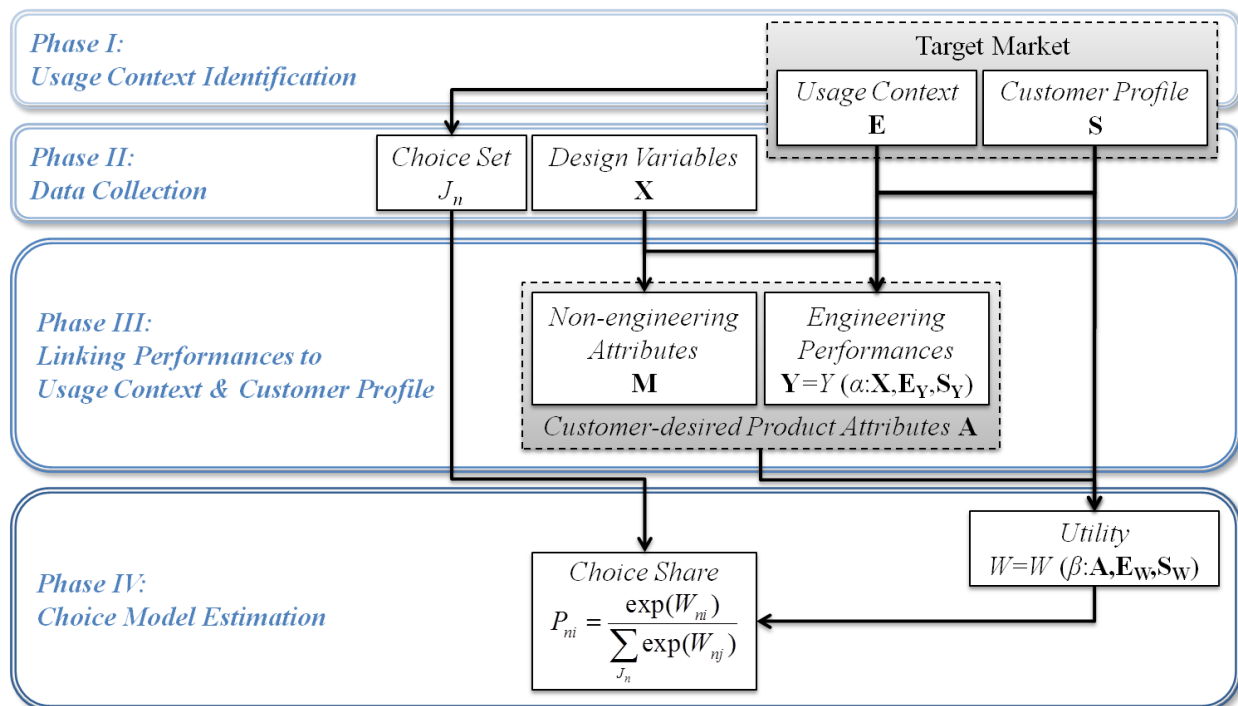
Phase I:
Usage Context Identification

Target Market

Usage Context
$\mathbf{E}$

Customer Profile
$\mathbf{S}$

Phase II:
Data Collection

Choice Set
$J_n$

Design Variables
$\mathbf{X}$

Phase III:
Linking Performances to Usage Context & Customer Profile

Non-engineering Attributes
$\mathbf{M}$

Engineering Performances
$\mathbf{Y}=Y(\alpha:\mathbf{X},\mathbf{E_Y},\mathbf{S_Y})$

Customer-desired Product Attributes $\mathbf{A}$

Phase IV:
Choice Model Estimation

Utility
$W=W(\beta:\mathbf{A},\mathbf{E_W},\mathbf{S_W})$

Choice Share
$P_{ni}=\frac{\exp(W_{ni})}{\sum_{J_n}\exp(W_{nj})}$